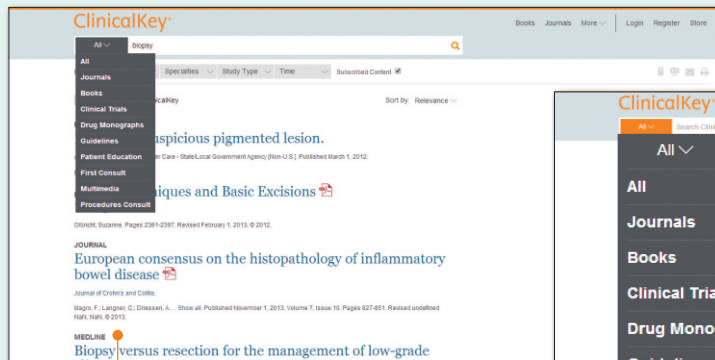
ClinicalKey®

Books Journals More Login Register Store

All biopsy

All
Journals
Books
Clinical Trials
Drug Monographs
Guidelines
Patient Education
First Consult
Multimedia
Procedures Consult

Specialties Study Type Time Subscribed Content

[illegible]icalKey

Sort by: Relevance

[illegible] suspicious pigmented lesion.

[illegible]er Care - State/Local Government Agency [Non-U.S.], Published March 1, 2012.

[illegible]iques and Basic Excisions

Olbricht, Suzanne, Pages 2381-2397. Revised February 1, 2013. © 2012.

JOURNAL

European consensus on the histopathology of inflammatory bowel disease

Journal of Crohn's and Colitis,

Magro, F.; Langner, C.; Driessen, A.... Show all. Published November 1, 2013. Volume 7, Issue 10. Pages 827-851. Revised undefined NaN, NaN. © 2013.

MEDLINE

Biopsy versus resection for the management of low-grade

ClinicalKey®

All Search Clini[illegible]

All
All
Journals
Books
Clinical Tria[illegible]
Drug Mono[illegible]